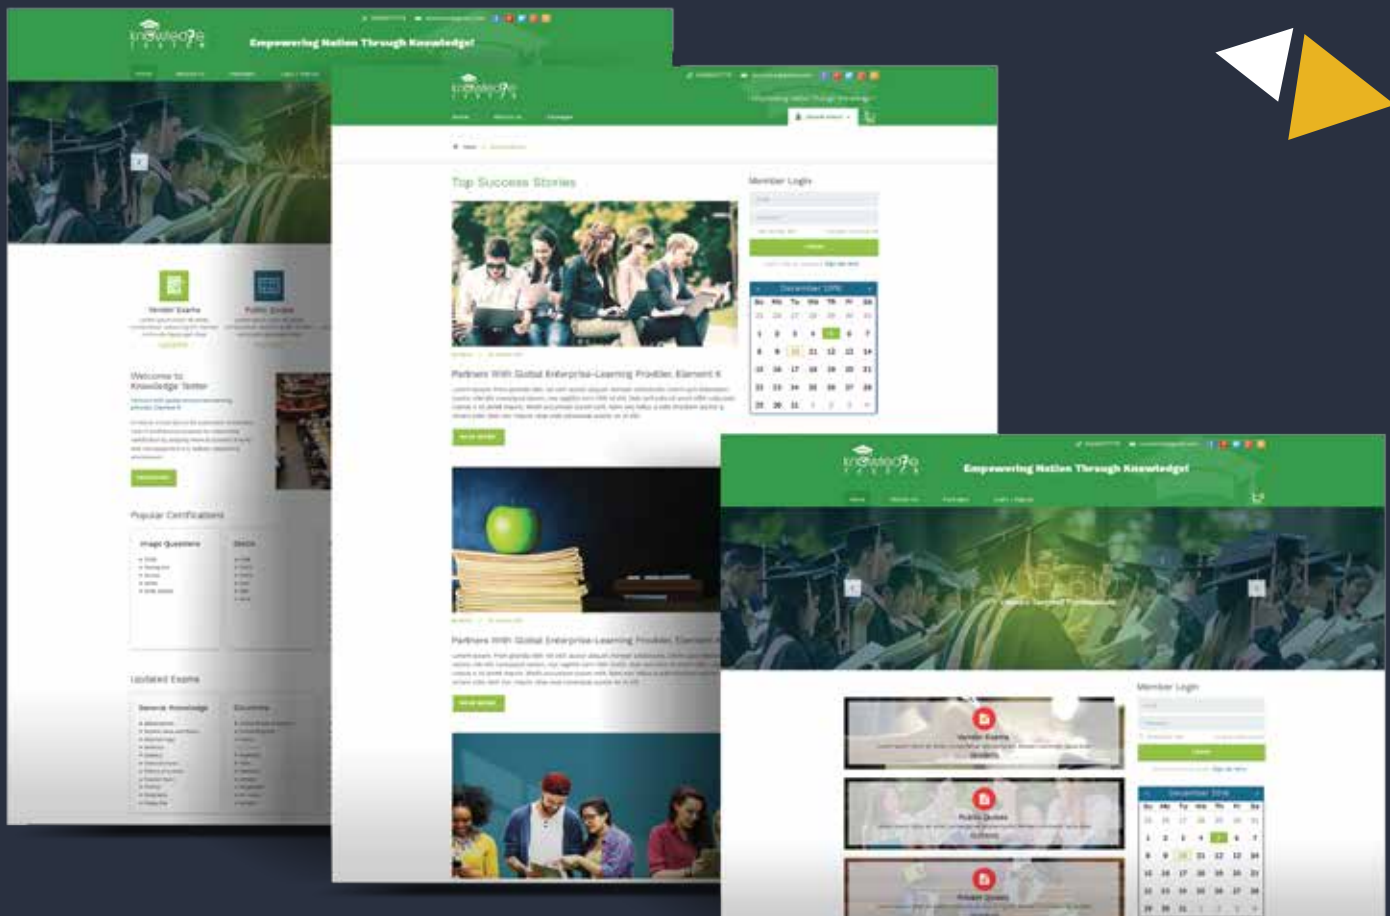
knowledge

Empowering Nation Through Knowledge!

Vendor Exams

Public Quizes

Welcome to Knowledge Tester

Popular Certifications

Updated Exams

General Knowledge

knowledge

Top Success Stories

Partners With Global Enterprise-Learning Provider, Element K

Partners With Global Enterprise-Learning Provider, Element K

Member Login

December 2016

| Su | Mo | Tu | We | Th | Fr | Sa |
|---|---|---|---|---|---|---|
| 25 | 26 | 27 | 28 | 29 | 30 | 31 |
| 1 | 2 | 3 | 4 | 5 | 6 | 7 |
| 8 | 9 | 10 | 11 | 12 | 13 | 14 |
| 15 | 16 | 17 | 18 | 19 | 20 | 21 |
| 22 | 23 | 24 | 25 | 26 | 27 | 28 |
| 29 | 30 | 31 | 1 | 2 | 3 | 4 |

knowledge

Empowering Nation Through Knowledge!

Vendor Exams

Public Quizes

Private Quizes

Member Login

December 2016